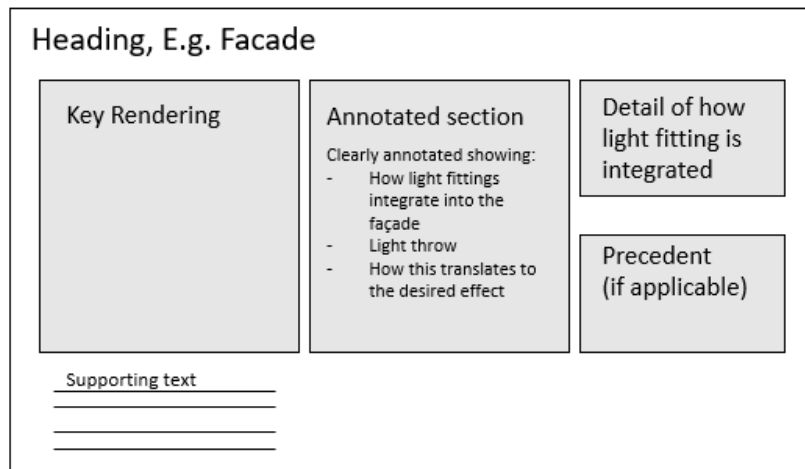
Heading, E.g. Facade

Key Rendering

Annotated section

Clearly annotated showing:
- How light fittings integrate into the façade
- Light throw
- How this translates to the desired effect

Detail of how light fitting is integrated

Precedent (if applicable)

Supporting text